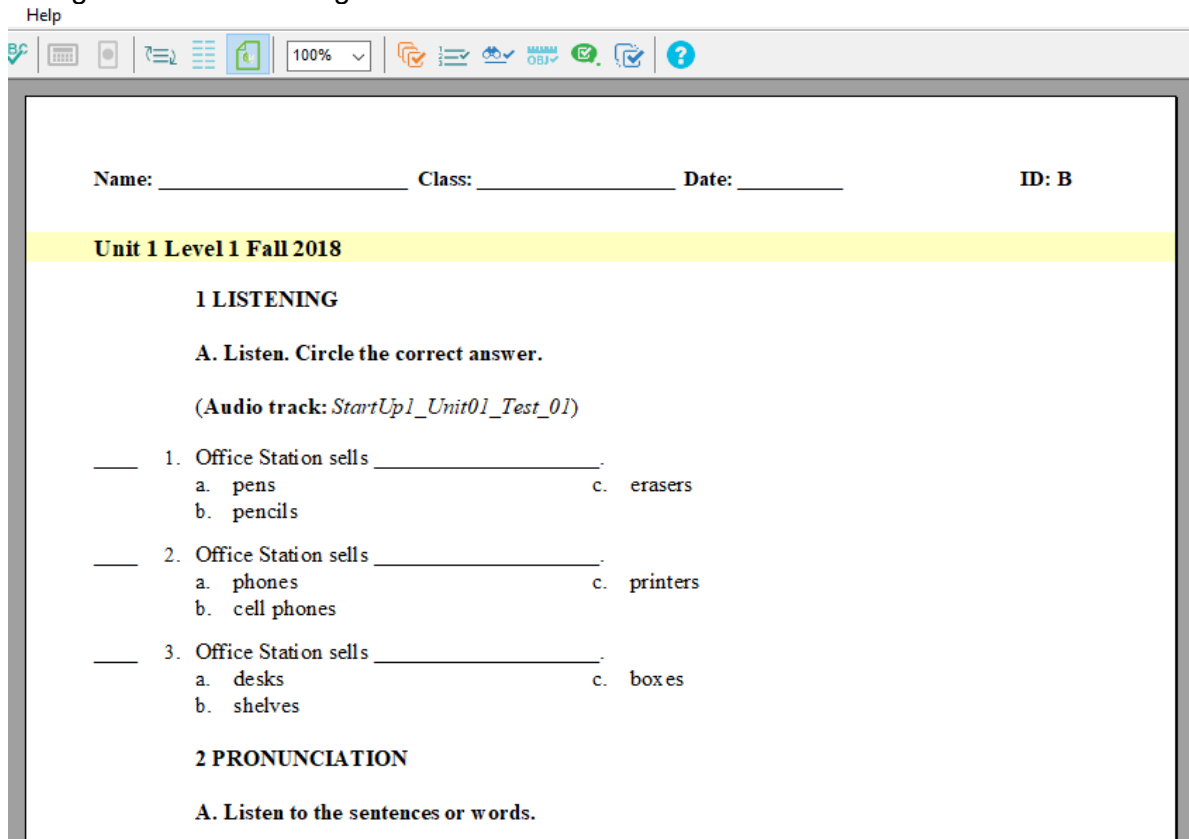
Help

100%

OBJ

Name: ______________________ Class: _________________ Date: _________ ID: B

Unit 1 Level 1 Fall 2018

1 LISTENING

A. Listen. Circle the correct answer.

(Audio track: *StartUp1_Unit01_Test_01*)

____ 1. Office Station sells ___________________.
a. pens
b. pencils
c. erasers

____ 2. Office Station sells ___________________.
a. phones
b. cell phones
c. printers

____ 3. Office Station sells ___________________.
a. desks
b. shelves
c. boxes

2 PRONUNCIATION

A. Listen to the sentences or words.